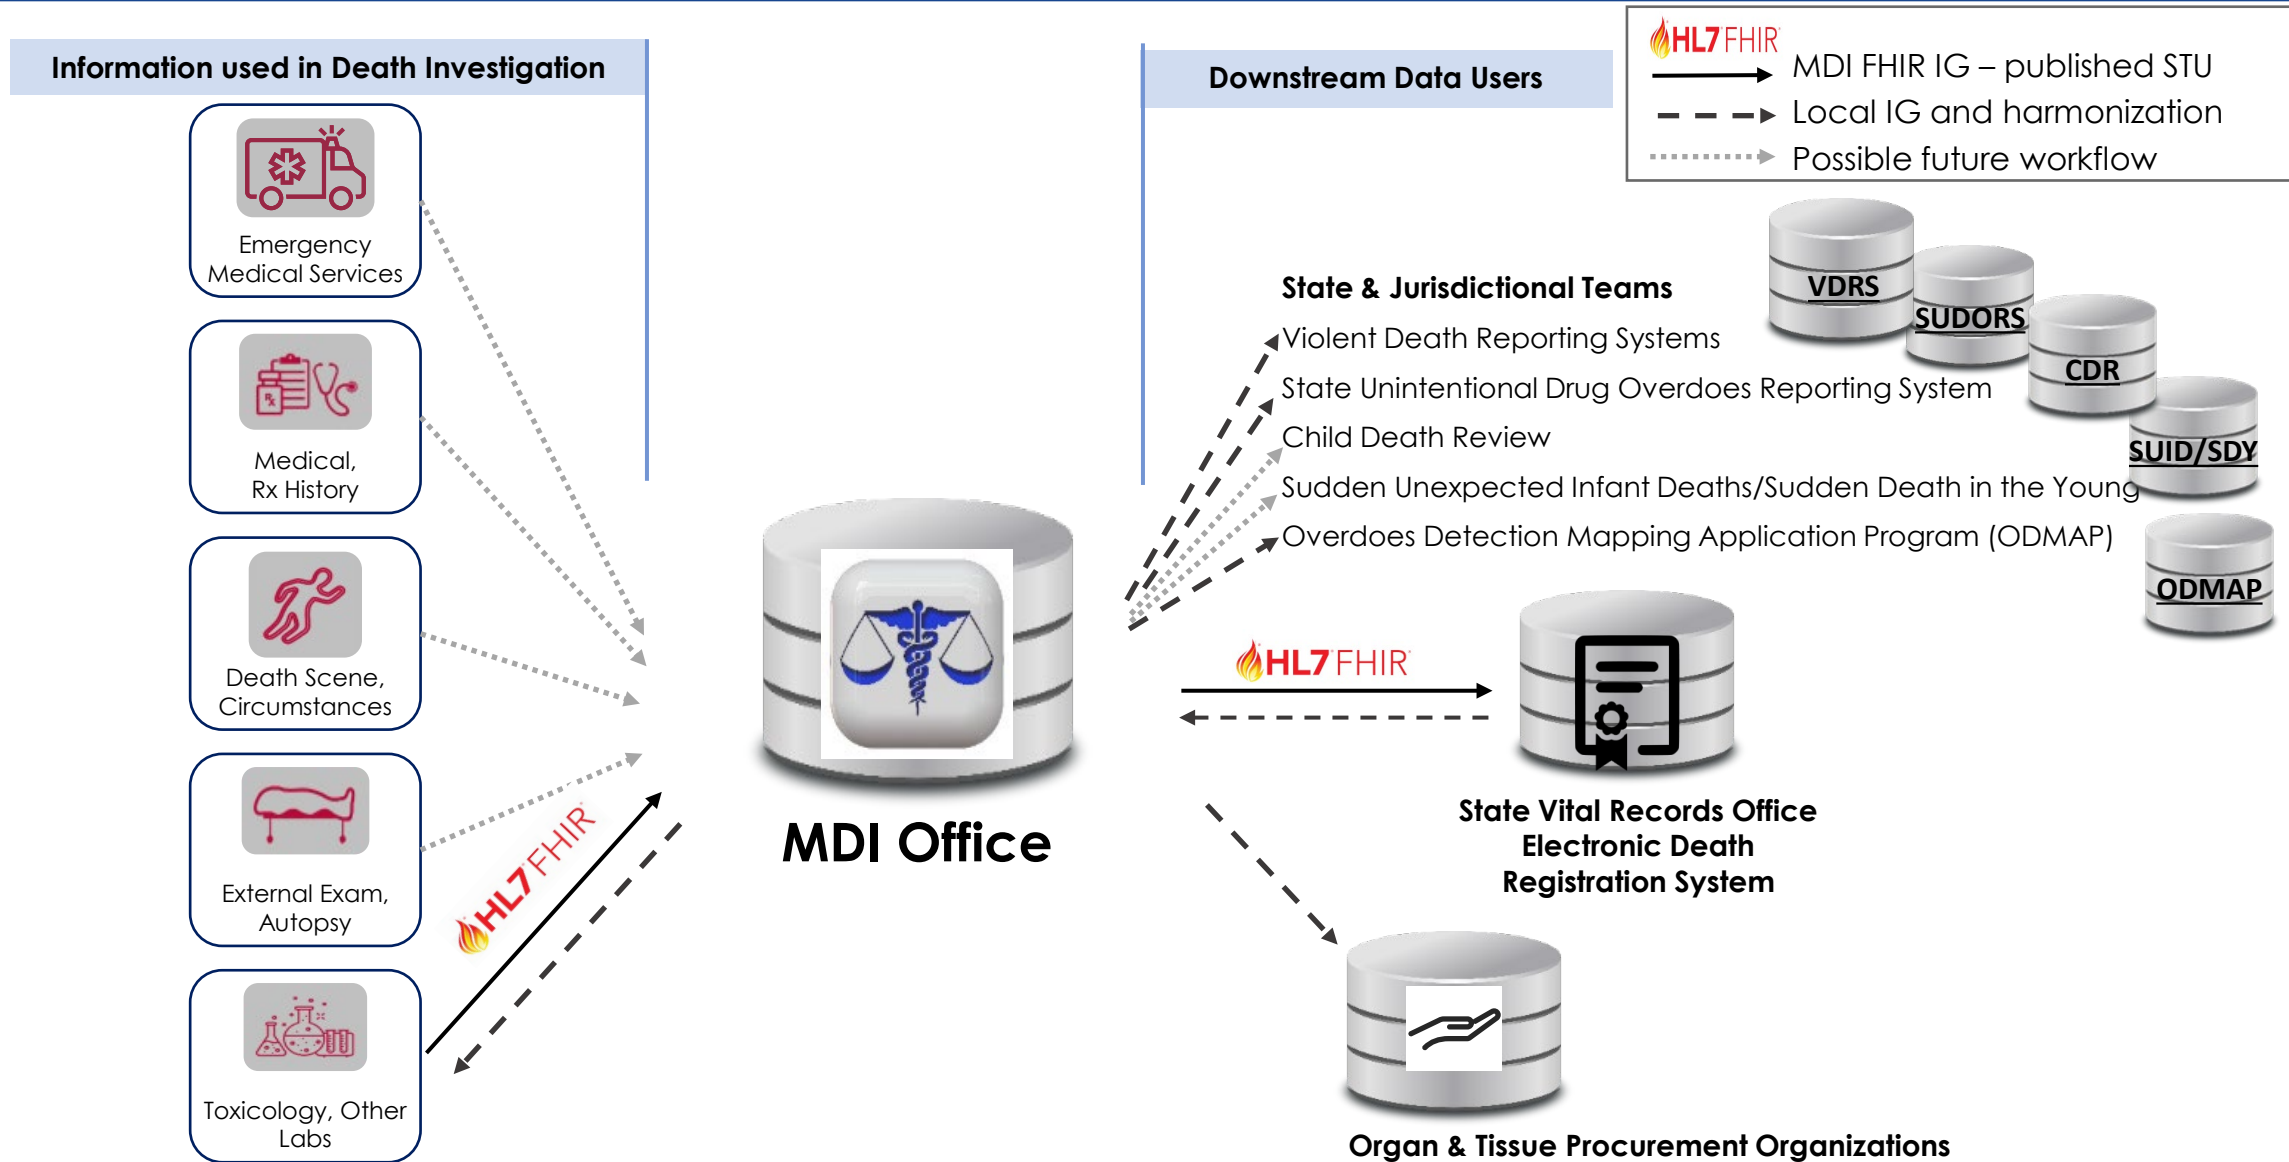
Information used in Death Investigation

Emergency Medical Services

Medical, Rx History

Death Scene, Circumstances

External Exam, Autopsy

Toxicology, Other Labs

HL7 FHIR

MDI Office

Downstream Data Users

HL7 FHIR
MDI FHIR IG – published STU
Local IG and harmonization
Possible future workflow

VDRS
SUDORS
CDR
SUID/SDY
ODMAP

State & Jurisdictional Teams
Violent Death Reporting Systems
State Unintentional Drug Overdoes Reporting System
Child Death Review
Sudden Unexpected Infant Deaths/Sudden Death in the Young
Overdoes Detection Mapping Application Program (ODMAP)

HL7 FHIR

State Vital Records Office
Electronic Death
Registration System

Organ & Tissue Procurement Organizations